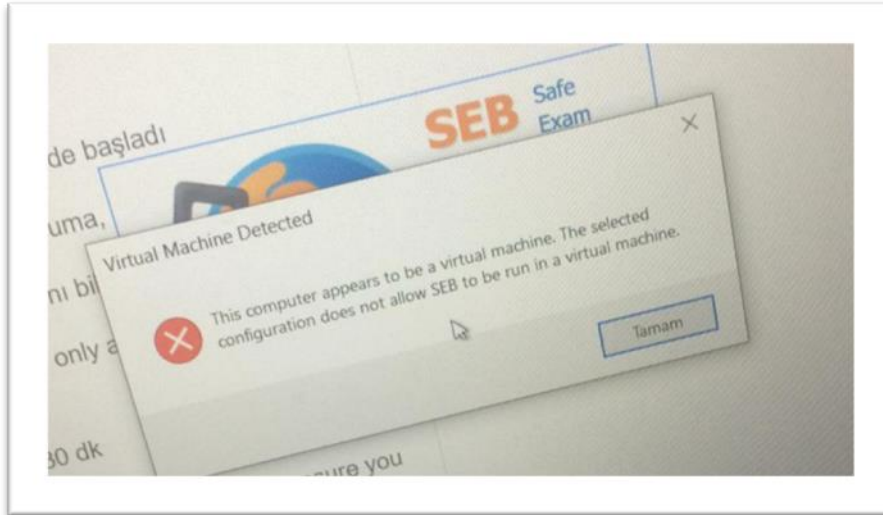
de başladı

uma,

nı bil

only a

30 dk

ure you

SEB Safe Exam

Virtual Machine Detected

This computer appears to be a virtual machine. The selected configuration does not allow SEB to be run in a virtual machine.

Tamam